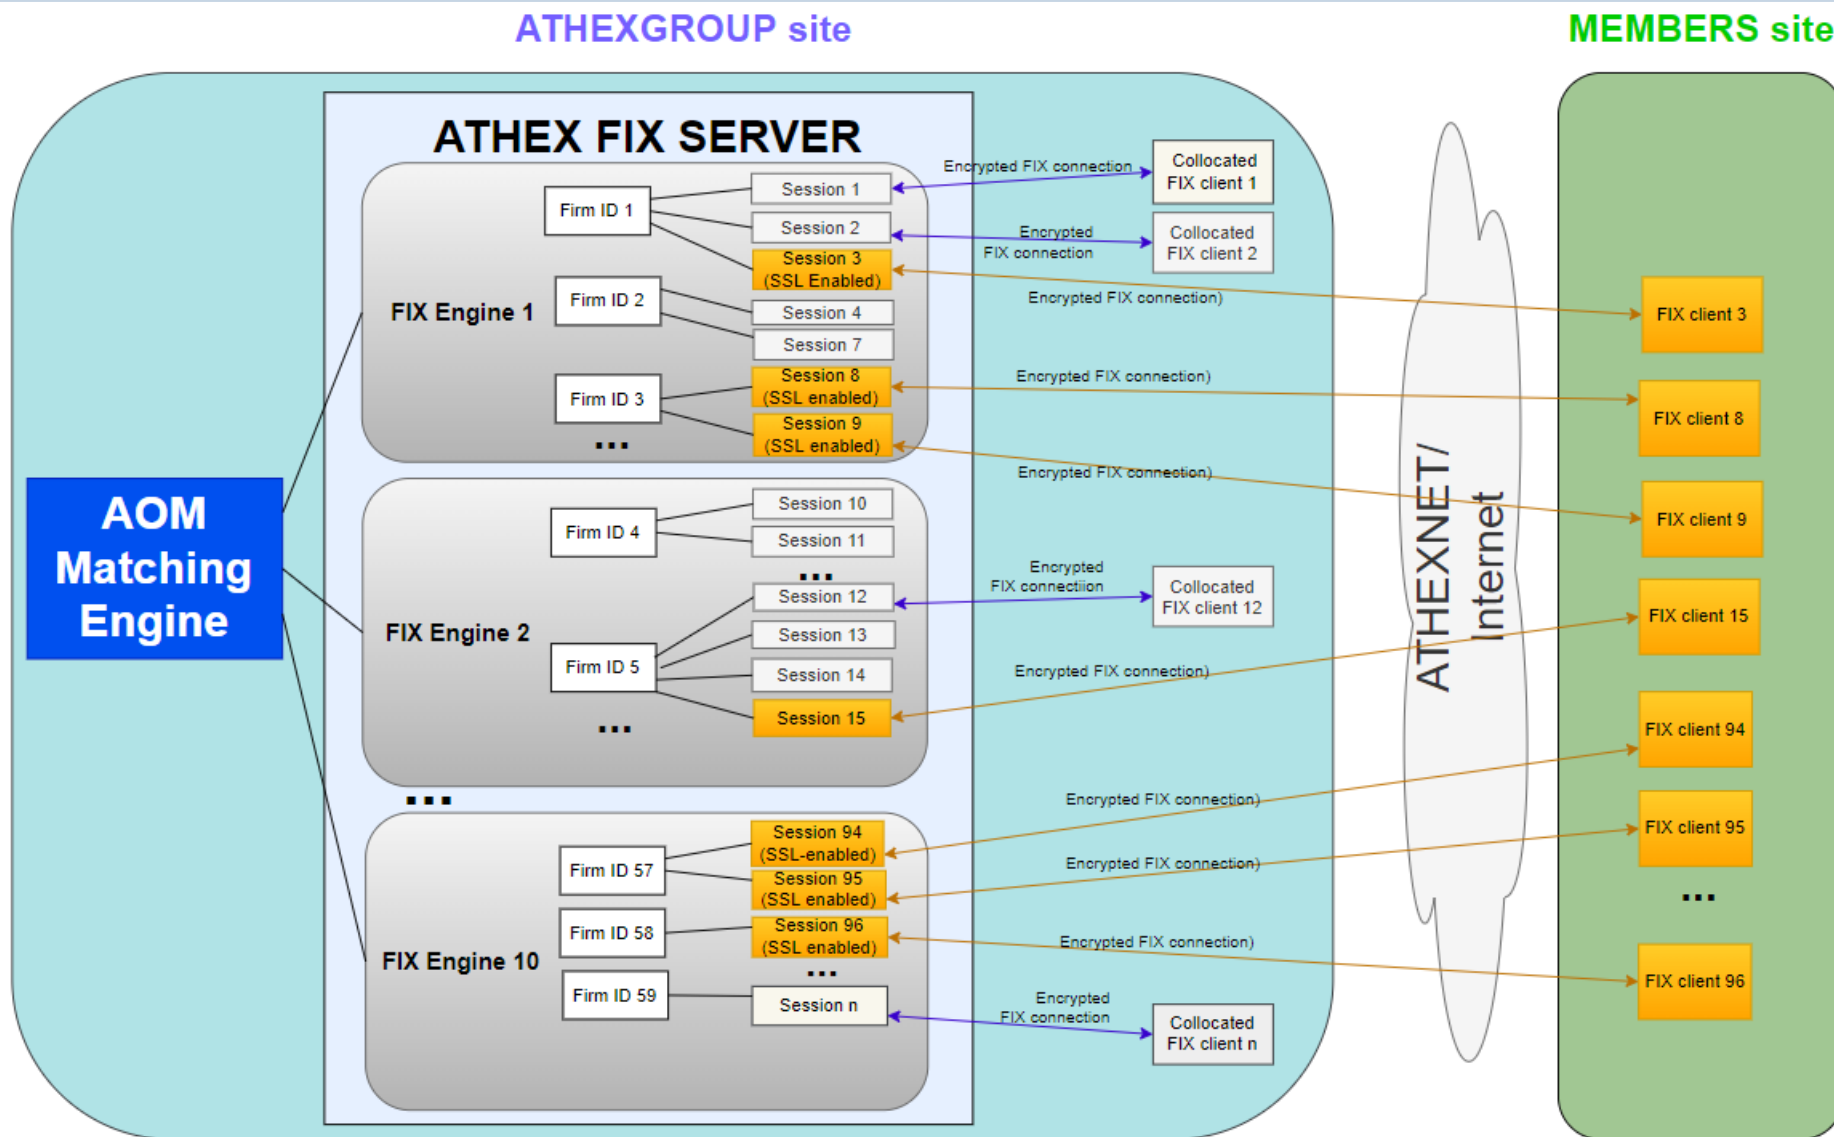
ATHEXGROUP site

MEMBERS site

ATHEX FIX SERVER

AOM Matching Engine

FIX Engine 1

Firm ID 1
Session 1
Session 2
Session 3 (SSL Enabled)

Firm ID 2
Session 4
Session 7

Firm ID 3
Session 8 (SSL enabled)
Session 9 (SSL enabled)

...

FIX Engine 2

Firm ID 4
Session 10
Session 11

...

Firm ID 5
Session 12
Session 13
Session 14
Session 15

...

...

FIX Engine 10

Firm ID 57
Session 94 (SSL-enabled)
Session 95 (SSL enabled)

Firm ID 58
Session 96 (SSL enabled)

...

Firm ID 59
Session n

Encrypted FIX connection
Collocated FIX client 1

Encrypted FIX connection
Collocated FIX client 2

Encrypted FIX connection)
FIX client 3

Encrypted FIX connection)
FIX client 8

Encrypted FIX connection)
FIX client 9

Encrypted FIX connectiion
Collocated FIX client 12

Encrypted FIX connection)
FIX client 15

Encrypted FIX connection)
FIX client 94

Encrypted FIX connection)
FIX client 95

...

Encrypted FIX connection)
FIX client 96

Encrypted FIX connection
Collocated FIX client n

ATHEXNET/ Internet